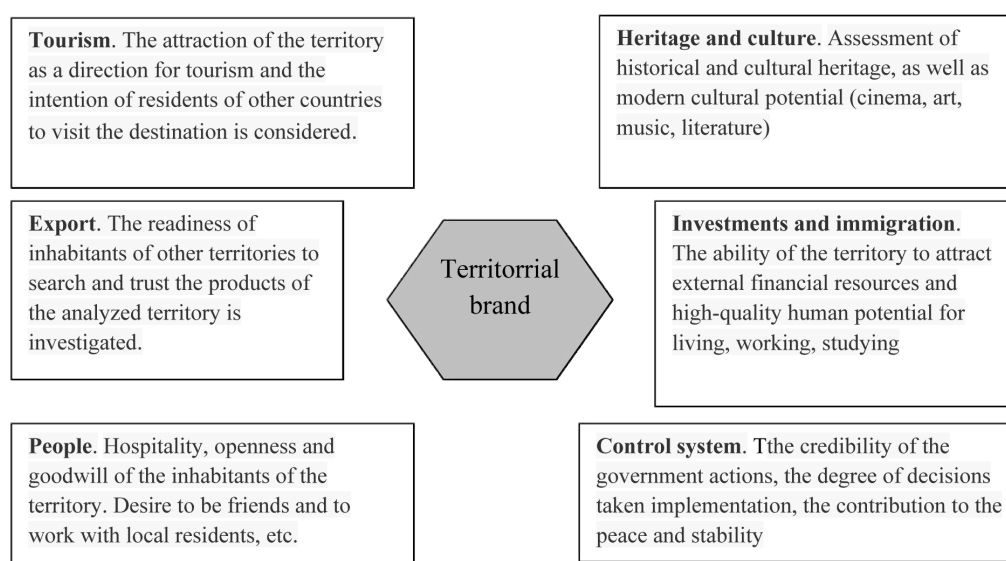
**Tourism**. The attraction of the territory as a direction for tourism and the intention of residents of other countries to visit the destination is considered.

**Heritage and culture**. Assessment of historical and cultural heritage, as well as modern cultural potential (cinema, art, music, literature)

**Export**. The readiness of inhabitants of other territories to search and trust the products of the analyzed territory is investigated.

Territorrial brand

**Investments and immigration**. The ability of the territory to attract external financial resources and high-quality human potential for living, working, studying

**People**. Hospitality, openness and goodwill of the inhabitants of the territory. Desire to be friends and to work with local residents, etc.

**Control system**. Tthe credibility of the government actions, the degree of decisions taken implementation, the contribution to the peace and stability